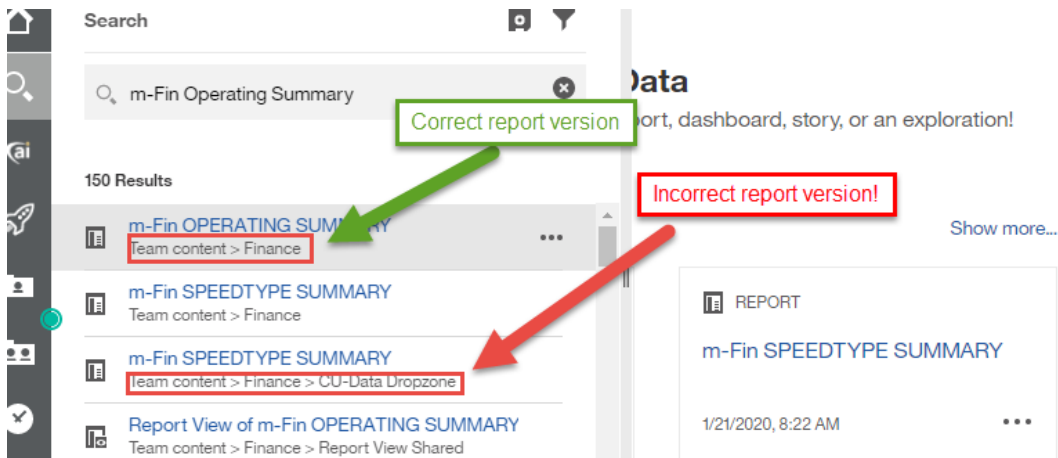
Search

m-Fin Operating Summary

Correct report version

Data

ort, dashboard, story, or an exploration!

150 Results

Incorrect report version!

m-Fin OPERATING SUMMARY
Team content > Finance

Show more...

m-Fin SPEEDTYPE SUMMARY
Team content > Finance

REPORT

m-Fin SPEEDTYPE SUMMARY

m-Fin SPEEDTYPE SUMMARY
Team content > Finance > CU-Data Dropzone

Report View of m-Fin OPERATING SUMMARY
Team content > Finance > Report View Shared

1/21/2020, 8:22 AM